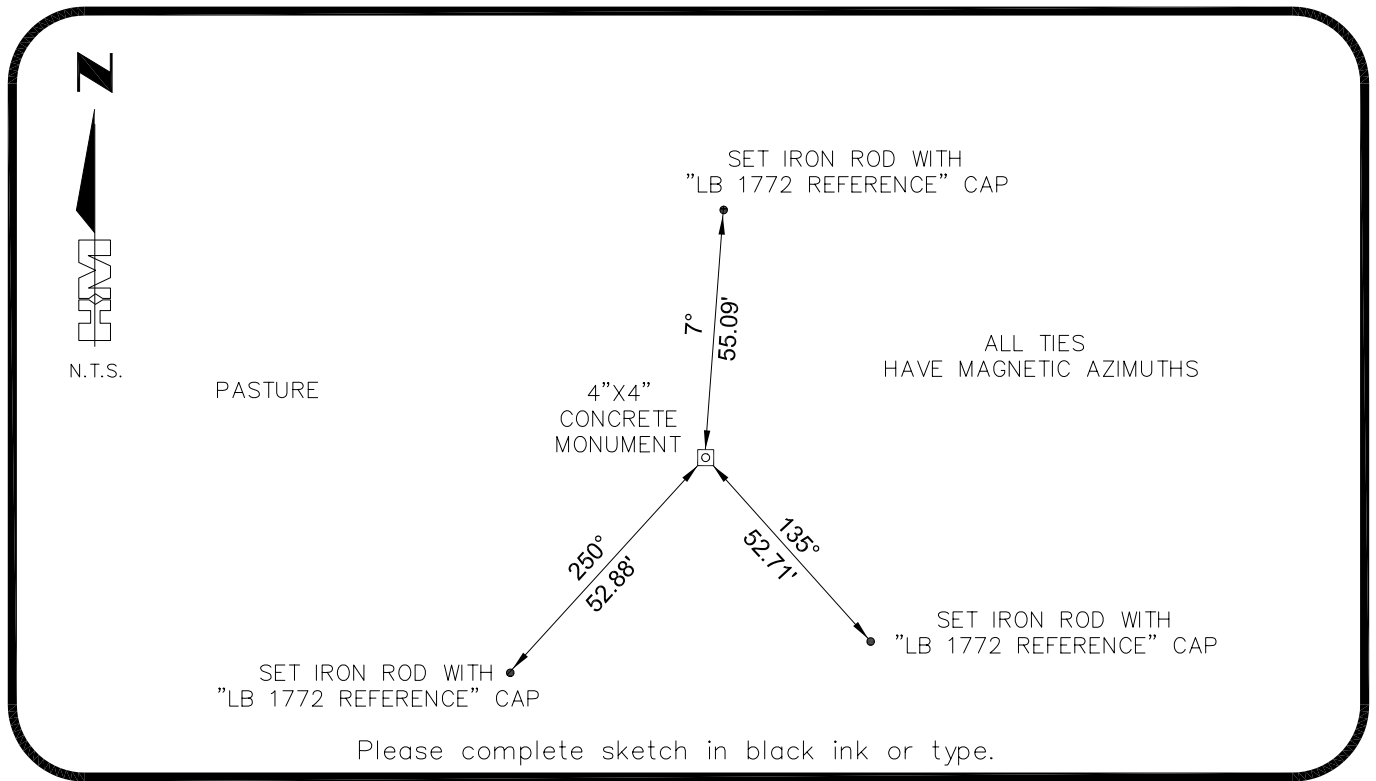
N

HM

N.T.S.

SET IRON ROD WITH "LB 1772 REFERENCE" CAP

7°
55.09'

ALL TIES HAVE MAGNETIC AZIMUTHS

PASTURE

4"X4" CONCRETE MONUMENT

250°
52.88'

135°
52.71'

SET IRON ROD WITH "LB 1772 REFERENCE" CAP

SET IRON ROD WITH "LB 1772 REFERENCE" CAP

Please complete sketch in black ink or type.